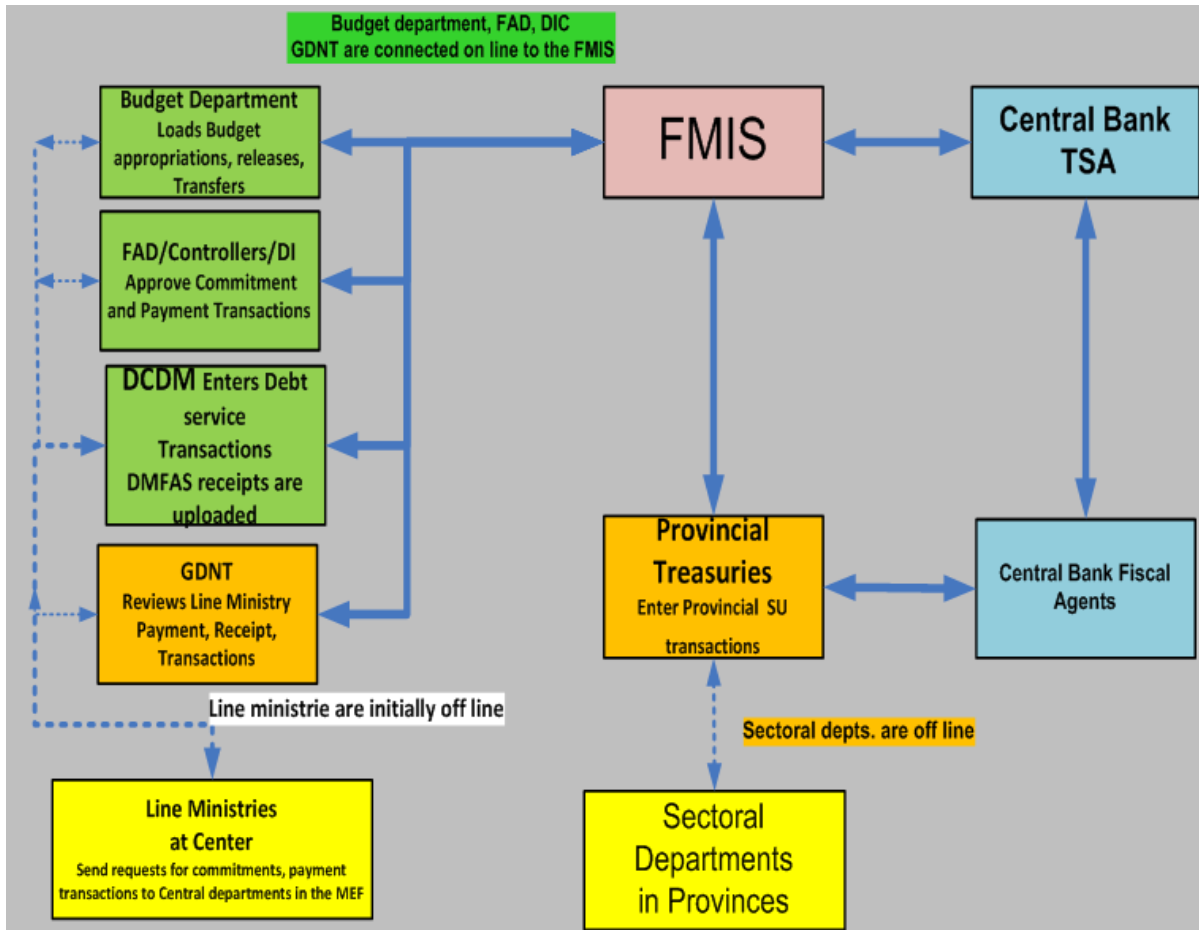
Budget department, FAD, DIC
GDNT are connected on line to the FMIS

Budget Department
Loads Budget appropriations, releases, Transfers

FAD/Controllers/DI
Approve Commitment and Payment Transactions

DCDM Enters Debt service Transactions
DMFAS receipts are uploaded

GDNT
Reviews Line Ministry Payment, Receipt, Transactions

FMIS

Central Bank TSA

Provincial Treasuries
Enter Provincial SU transactions

Central Bank Fiscal Agents

Line ministrie are initially off line

Sectoral depts. are off line

Line Ministries at Center
Send requests for commitments, payment transactions to Central departments in the MEF

Sectoral Departments in Provinces